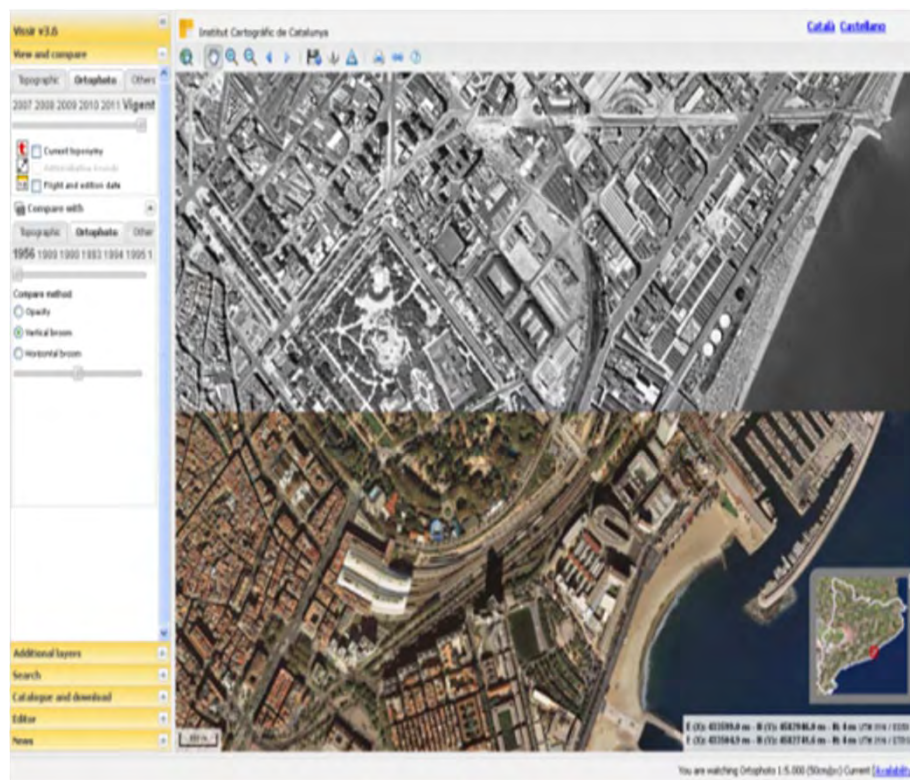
Vissir v3.0

View and compare

Topographic | Ortophoto | Others

2007 2008 2009 2010 2011 Vigent

Current toponymy

Administrative bounds

Flight and edition date

Compare with

Topographic | Ortophoto | Other

1956 1989 1990 1993 1994 1995 1

Compare method

Opacity

Vertical broom

Horizontal broom

Additional layers

Search

Catalogue and download

Editor

News

Institut Cartogràfic de Catalunya

Català Castellano

E (X): 433599,0 m - N (Y): 4582946,0 m - H: 0 m UTM 31N / ED50

E (X): 433504,9 m - N (Y): 4582741,6 m - H: 0 m UTM 31N / ETRS89

You are watching Ortophoto 1:5.000 (50cm/px) Current Availability